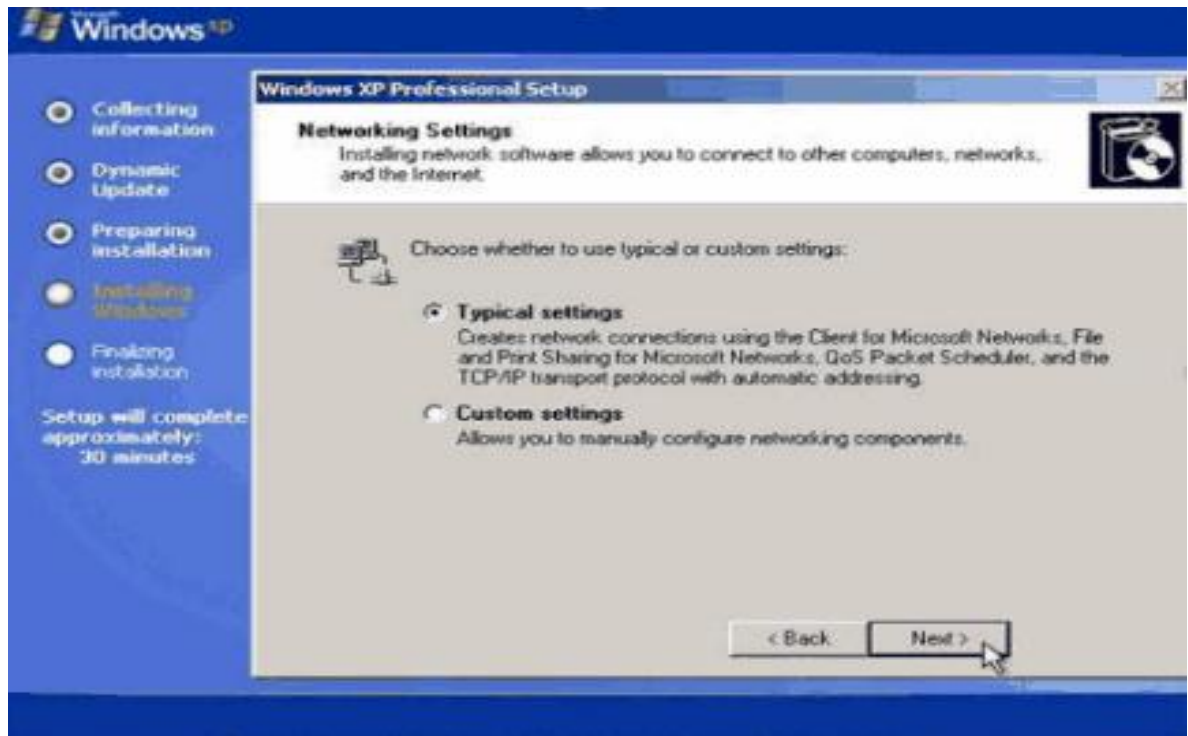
Microsoft Windows xp

Collecting information

Dynamic Update

Preparing installation

Installing Windows

Finalizing installation

Setup will complete approximately: 30 minutes

Windows XP Professional Setup

Networking Settings
Installing network software allows you to connect to other computers, networks, and the Internet.

Choose whether to use typical or custom settings:

Typical settings
Creates network connections using the Client for Microsoft Networks, File and Print Sharing for Microsoft Networks, QoS Packet Scheduler, and the TCP/IP transport protocol with automatic addressing.

Custom settings
Allows you to manually configure networking components.

< Back

Next >